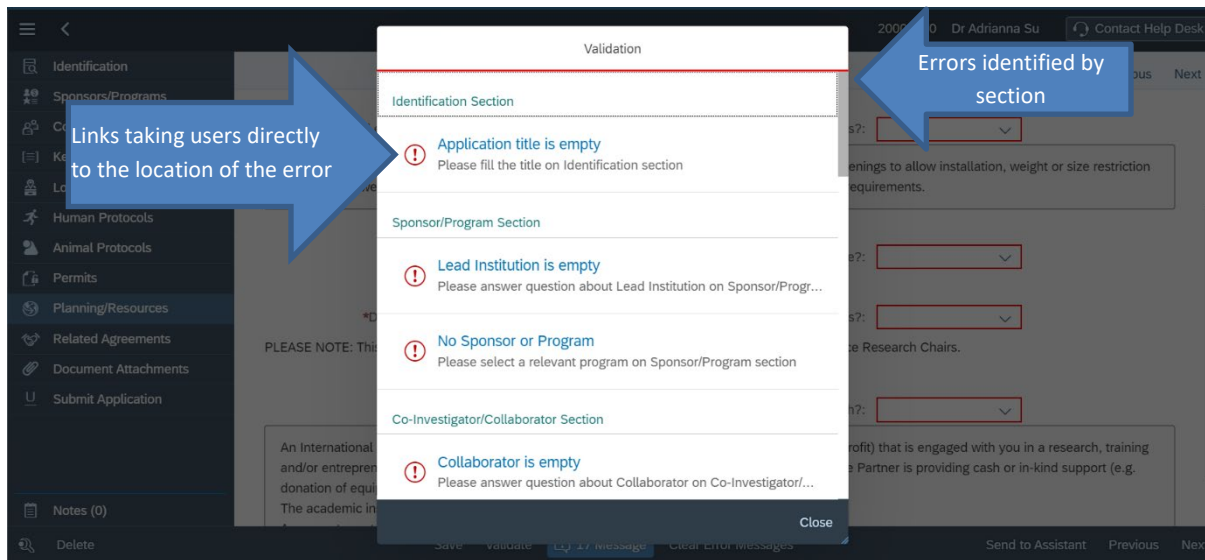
200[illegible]0 Dr Adrianna Su
Contact Help Desk

Identification
Sponsors/Programs
Co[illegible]
Ke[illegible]
Lo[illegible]
Human Protocols
Animal Protocols
Permits
Planning/Resources
Related Agreements
Document Attachments
Submit Application

Notes (0)
Delete

Links taking users directly to the location of the error

Errors identified by section

Validation

Identification Section

Application title is empty
Please fill the title on Identification section

Sponsor/Program Section

Lead Institution is empty
Please answer question about Lead Institution on Sponsor/Progr...

No Sponsor or Program
Please select a relevant program on Sponsor/Program section

Co-Investigator/Collaborator Section

Collaborator is empty
Please answer question about Collaborator on Co-Investigator/...

Close

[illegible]ous Next

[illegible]s?:
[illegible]enings to allow installation, weight or size restriction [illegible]equirements.
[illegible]e?:
*D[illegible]
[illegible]s?:
PLEASE NOTE: Thi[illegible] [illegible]e Research Chairs.
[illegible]h?:

An International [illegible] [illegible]rofit) that is engaged with you in a research, training and/or entrepren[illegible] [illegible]e Partner is providing cash or in-kind support (e.g. donation of equi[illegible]
The academic in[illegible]

Save Validate 17 Message Clear Error Messages Send to Assistant Previous Nex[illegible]